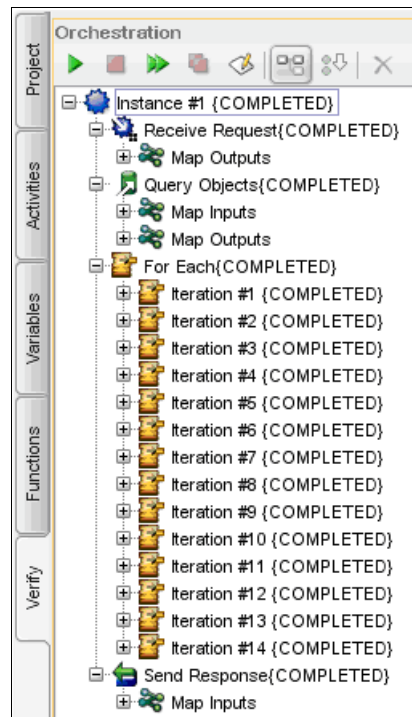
Project
Activities
Variables
Functions
Verify

Orchestration

Instance #1 {COMPLETED}
Receive Request{COMPLETED}
Map Outputs
Query Objects{COMPLETED}
Map Inputs
Map Outputs
For Each{COMPLETED}
Iteration #1 {COMPLETED}
Iteration #2 {COMPLETED}
Iteration #3 {COMPLETED}
Iteration #4 {COMPLETED}
Iteration #5 {COMPLETED}
Iteration #6 {COMPLETED}
Iteration #7 {COMPLETED}
Iteration #8 {COMPLETED}
Iteration #9 {COMPLETED}
Iteration #10 {COMPLETED}
Iteration #11 {COMPLETED}
Iteration #12 {COMPLETED}
Iteration #13 {COMPLETED}
Iteration #14 {COMPLETED}
Send Response{COMPLETED}
Map Inputs